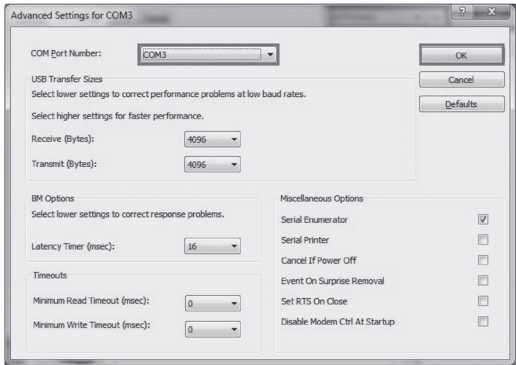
Advanced Settings for COM3

COM Port Number: COM3

OK

Cancel

Defaults

USB Transfer Sizes

Select lower settings to correct performance problems at low baud rates.

Select higher settings for faster performance.

Receive (Bytes): 4096

Transmit (Bytes): 4096

BM Options

Select lower settings to correct response problems.

Latency Timer (msec): 16

Timeouts

Minimum Read Timeout (msec): 0

Minimum Write Timeout (msec): 0

Miscellaneous Options

Serial Enumerator

Serial Printer

Cancel If Power Off

Event On Surprise Removal

Set RTS On Close

Disable Modem Ctrl At Startup